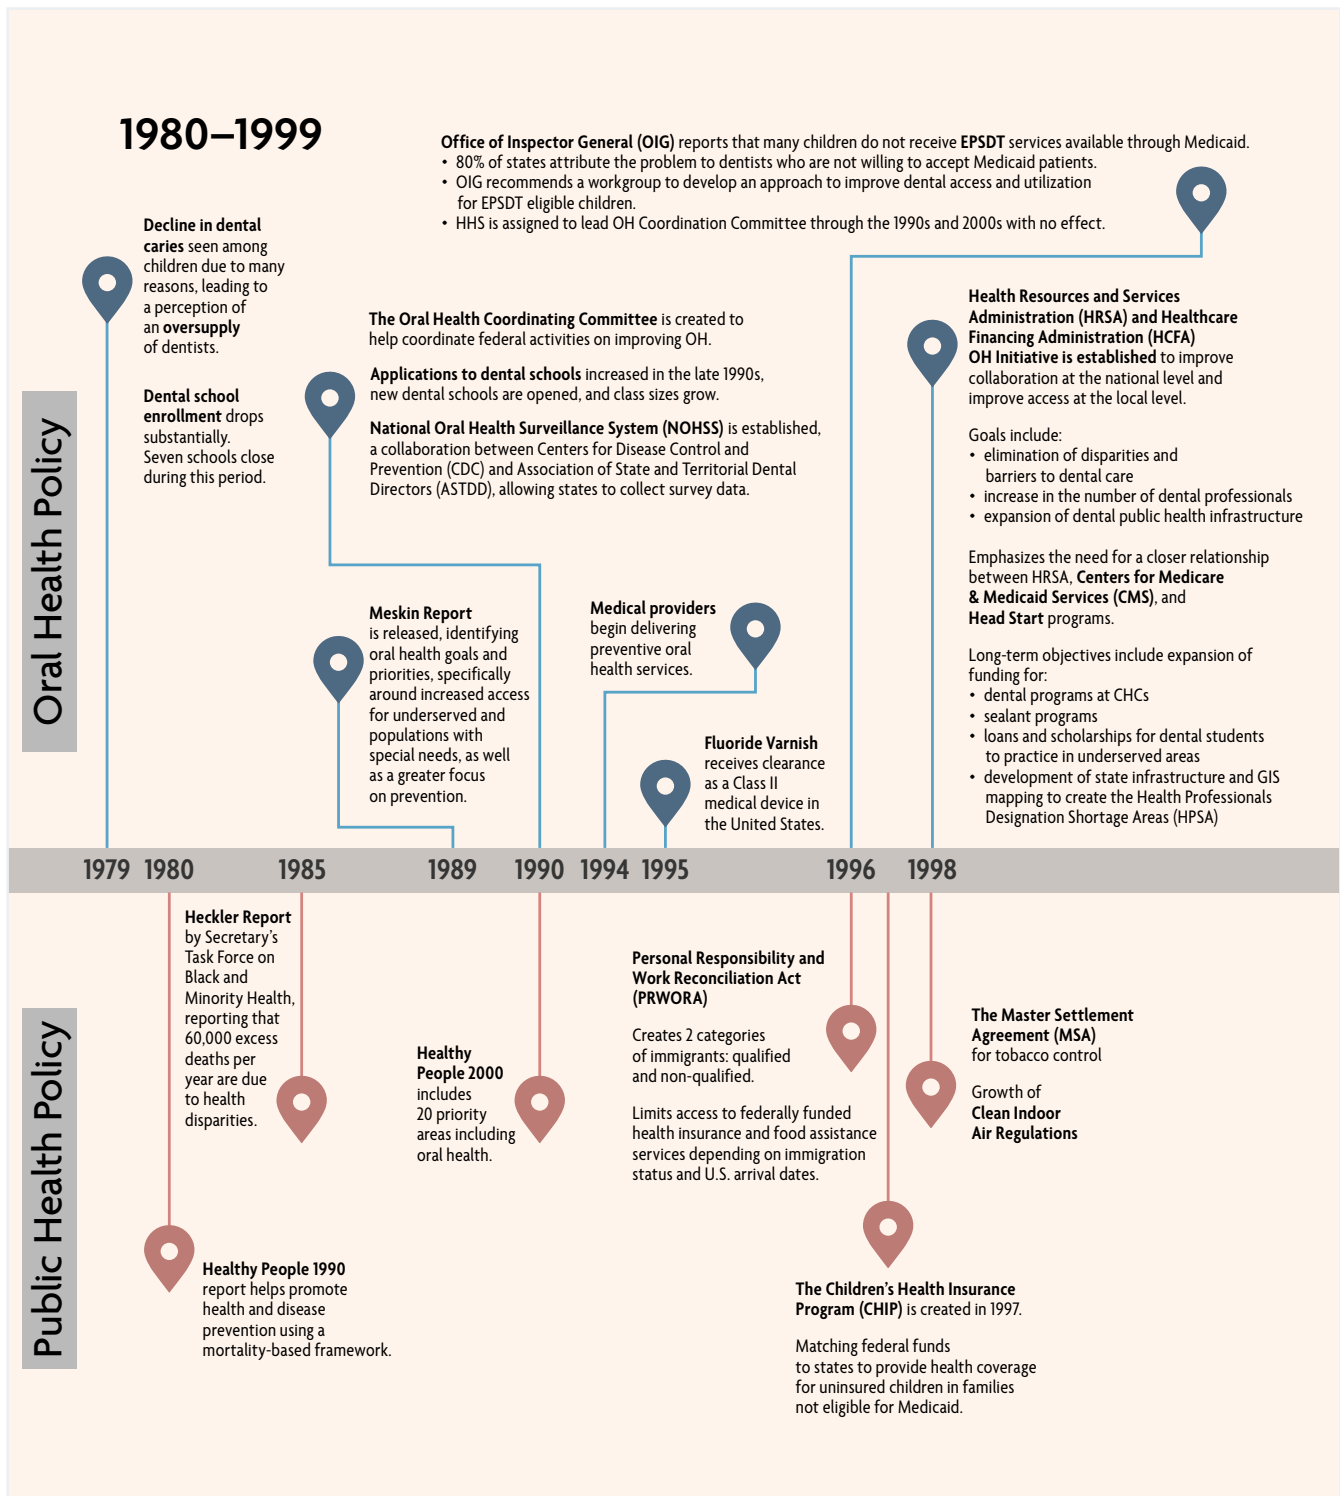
1980–1999

Oral Health Policy

Decline in dental caries seen among children due to many reasons, leading to a perception of an oversupply of dentists.

Dental school enrollment drops substantially. Seven schools close during this period.

Office of Inspector General (OIG) reports that many children do not receive EPSDT services available through Medicaid.
• 80% of states attribute the problem to dentists who are not willing to accept Medicaid patients.
• OIG recommends a workgroup to develop an approach to improve dental access and utilization for EPSDT eligible children.
• HHS is assigned to lead OH Coordination Committee through the 1990s and 2000s with no effect.

The Oral Health Coordinating Committee is created to help coordinate federal activities on improving OH.

Applications to dental schools increased in the late 1990s, new dental schools are opened, and class sizes grow.

National Oral Health Surveillance System (NOHSS) is established, a collaboration between Centers for Disease Control and Prevention (CDC) and Association of State and Territorial Dental Directors (ASTDD), allowing states to collect survey data.

Meskin Report is released, identifying oral health goals and priorities, specifically around increased access for underserved and populations with special needs, as well as a greater focus on prevention.

Medical providers begin delivering preventive oral health services.

Fluoride Varnish receives clearance as a Class II medical device in the United States.

Health Resources and Services Administration (HRSA) and Healthcare Financing Administration (HCFA) OH Initiative is established to improve collaboration at the national level and improve access at the local level.

Goals include:
• elimination of disparities and barriers to dental care
• increase in the number of dental professionals
• expansion of dental public health infrastructure

Emphasizes the need for a closer relationship between HRSA, Centers for Medicare & Medicaid Services (CMS), and Head Start programs.

Long-term objectives include expansion of funding for:
• dental programs at CHCs
• sealant programs
• loans and scholarships for dental students to practice in underserved areas
• development of state infrastructure and GIS mapping to create the Health Professionals Designation Shortage Areas (HPSA)

1979 1980 1985 1989 1990 1994 1995 1996 1998

Public Health Policy

Heckler Report by Secretary's Task Force on Black and Minority Health, reporting that 60,000 excess deaths per year are due to health disparities.

Healthy People 1990 report helps promote health and disease prevention using a mortality-based framework.

Healthy People 2000 includes 20 priority areas including oral health.

Personal Responsibility and Work Reconciliation Act (PRWORA)

Creates 2 categories of immigrants: qualified and non-qualified.

Limits access to federally funded health insurance and food assistance services depending on immigration status and U.S. arrival dates.

The Master Settlement Agreement (MSA) for tobacco control

Growth of Clean Indoor Air Regulations

The Children's Health Insurance Program (CHIP) is created in 1997.

Matching federal funds to states to provide health coverage for uninsured children in families not eligible for Medicaid.